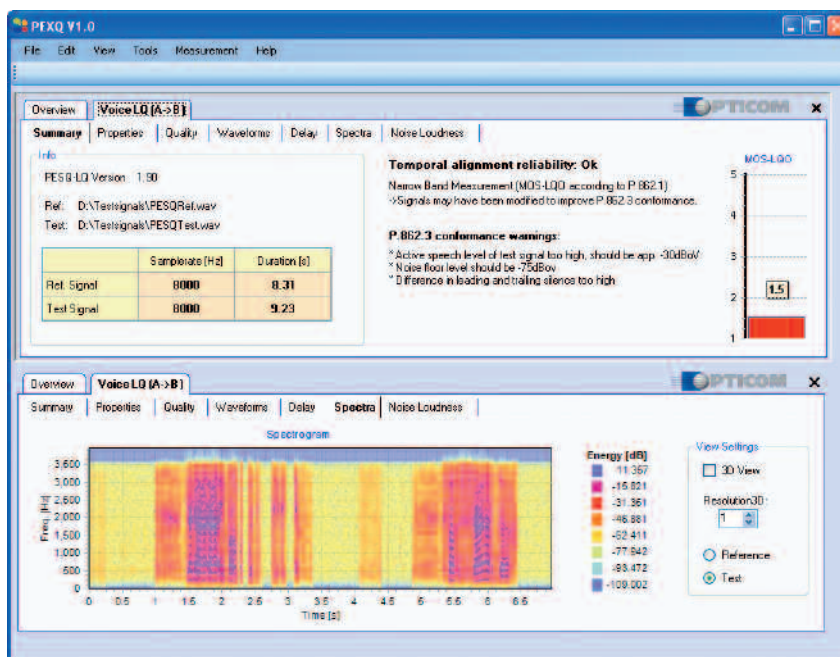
PEXQ V1.0

File Edit View Tools Measurement Help

Overview | Voice LQ (A->B)

OPTICOM ×

Summary | Properties | Quality | Waveforms | Delay | Spectra | Noise Loudness

Info

PESQ-LQ Version 1.90

Ref: D:\Testsignals\PESQRef.wav
Test: D:\Testsignals\PESQTest.wav

| | Samplerate [Hz] | Duration [s] |
|---|---|---|
| Ref. Signal | 8000 | 8.31 |
| Test Signal | 8000 | 9.23 |

Temporal alignment reliability: Ok

Narrow Band Measurement (MOS-LQO according to P.862.1)
->Signals may have been modified to improve P.862.3 conformance.

P.862.3 conformance warnings:

* Active speech level of test signal too high, should be app. -30dBoV
* Noise floor level should be -75dBov
* Difference in leading and trailing silence too high

MOS-LQO
5
4
3
2
1
1.5

Overview | Voice LQ (A->B)

OPTICOM ×

Summary | Properties | Quality | Waveforms | Delay | Spectra | Noise Loudness

Spectrogram

3,500
3,000
2,500
2,000
1,500
1,000
500
0
Freq. [Hz]

0 0.5 1 1.5 2 2.5 3 3.5 4 4.5 5 5.5 6 6.5
Time [s]

Energy [dB]
-11.357
-15.821
-31.351
-46.881
-62.411
-77.942
-93.472
-109.002

View Settings
3D View
Resolution3D:
1
Reference
Test